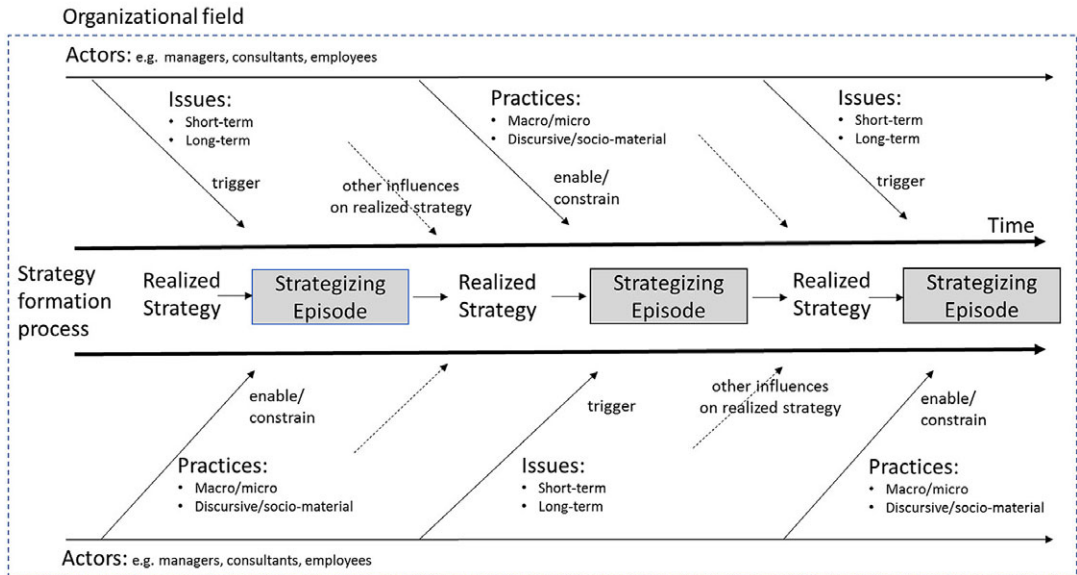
Organizational field

Actors: e.g. managers, consultants, employees

Issues:
• Short-term
• Long-term

trigger

other influences on realized strategy

Practices:
• Macro/micro
• Discursive/socio-material

enable/ constrain

Issues:
• Short-term
• Long-term

trigger

Time

Strategy formation process

Realized Strategy

Strategizing Episode

Realized Strategy

Strategizing Episode

Realized Strategy

Strategizing Episode

enable/ constrain

trigger

other influences on realized strategy

enable/ constrain

Practices:
• Macro/micro
• Discursive/socio-material

Issues:
• Short-term
• Long-term

Practices:
• Macro/micro
• Discursive/socio-material

Actors: e.g. managers, consultants, employees